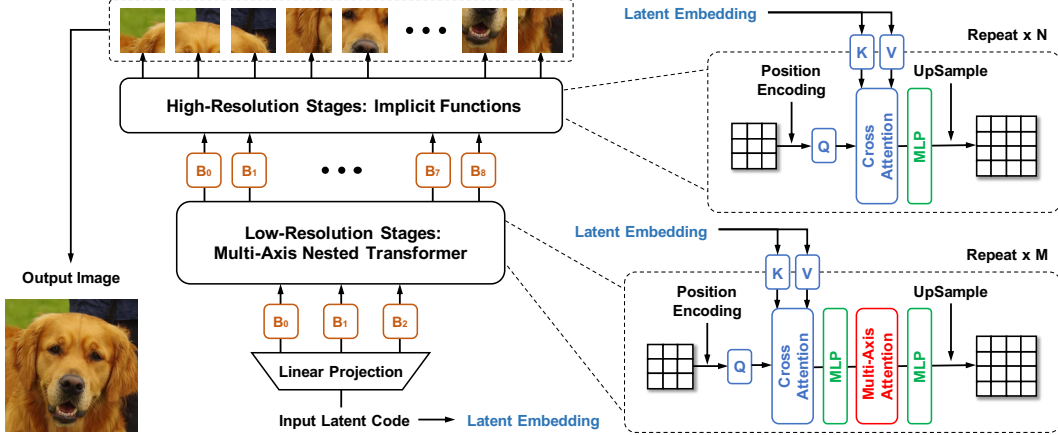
Latent Embedding

Repeat x N

K V

Position Encoding

UpSample

High-Resolution Stages: Implicit Functions

Q

Cross Attention

MLP

$B_0$ $B_1$ • • • $B_7$ $B_8$

Latent Embedding

Low-Resolution Stages: Multi-Axis Nested Transformer

Repeat x M

Output Image

K V

Position Encoding

UpSample

$B_0$ $B_1$ $B_2$

Q

Cross Attention

MLP

Multi-Axis Attention

MLP

Linear Projection

Input Latent Code → Latent Embedding